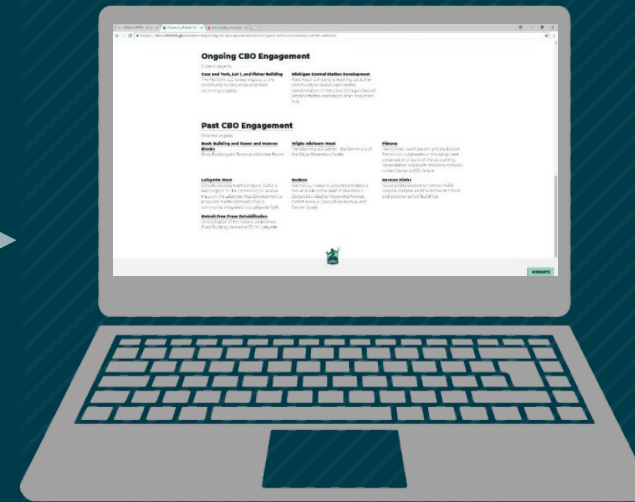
Ongoing CBO Engagement

Cass and York, Lot 1, and Fisher Building

Michigan Central Station Development

Past CBO Engagement

Book Building and Tower and Monroe Blocks

Wigle-Midtown West

Pistons

Lafayette West

Hudson

Brewster Wheeler

Detroit Free Press Rehabilitation

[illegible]